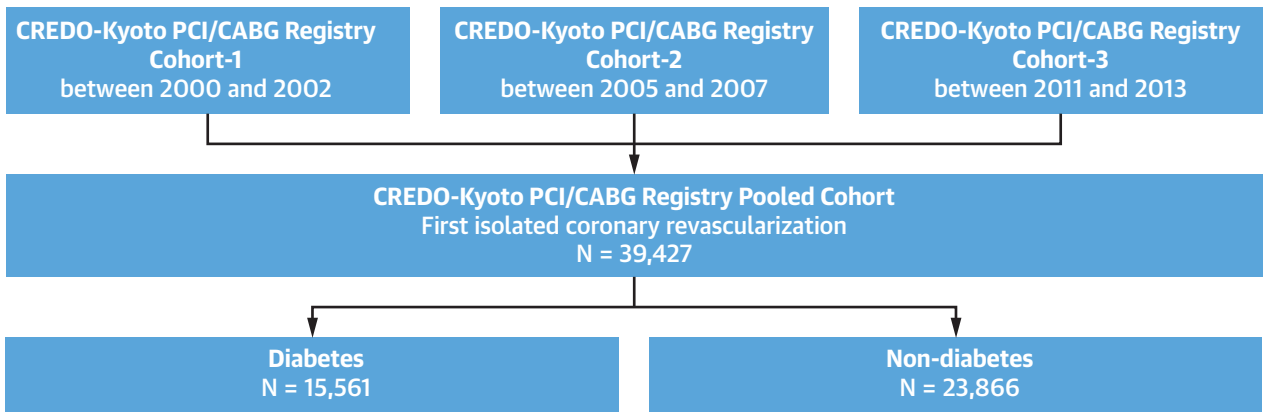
CREDO-Kyoto PCI/CABG Registry Cohort-1
between 2000 and 2002

CREDO-Kyoto PCI/CABG Registry Cohort-2
between 2005 and 2007

CREDO-Kyoto PCI/CABG Registry Cohort-3
between 2011 and 2013

CREDO-Kyoto PCI/CABG Registry Pooled Cohort
First isolated coronary revascularization
N = 39,427

Diabetes
N = 15,561

Non-diabetes
N = 23,866